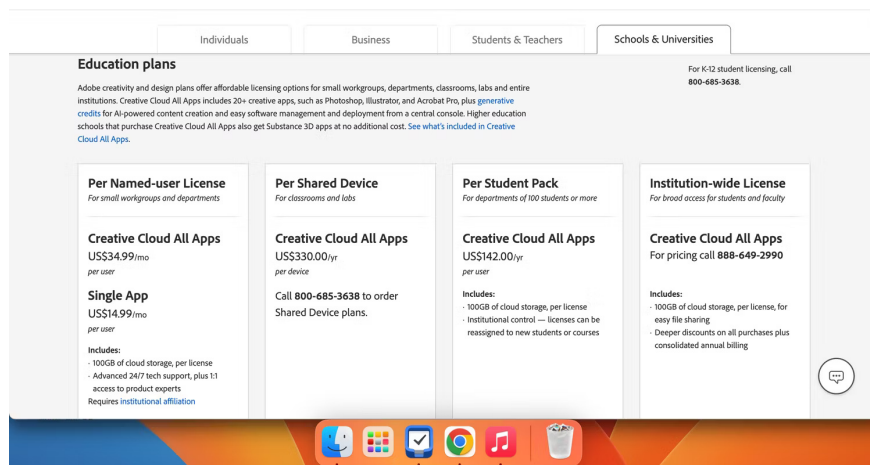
Individuals | Business | Students & Teachers | Schools & Universities

Education plans

Adobe creativity and design plans offer affordable licensing options for small workgroups, departments, classrooms, labs and entire institutions. Creative Cloud All Apps includes 20+ creative apps, such as Photoshop, Illustrator, and Acrobat Pro, plus generative credits for AI-powered content creation and easy software management and deployment from a central console. Higher education schools that purchase Creative Cloud All Apps also get Substance 3D apps at no additional cost. See what's included in Creative Cloud All Apps.

For K-12 student licensing, call 800-685-3638.

Per Named-user License
For small workgroups and departments

Creative Cloud All Apps
US$34.99/mo
per user

Single App
US$14.99/mo
per user

Includes:
- 100GB of cloud storage, per license
- Advanced 24/7 tech support, plus 1:1 access to product experts
Requires institutional affiliation

Per Shared Device
For classrooms and labs

Creative Cloud All Apps
US$330.00/yr
per device

Call 800-685-3638 to order Shared Device plans.

Per Student Pack
For departments of 100 students or more

Creative Cloud All Apps
US$142.00/yr
per user

Includes:
- 100GB of cloud storage, per license
- Institutional control — licenses can be reassigned to new students or courses

Institution-wide License
For broad access for students and faculty

Creative Cloud All Apps
For pricing call 888-649-2990

Includes:
- 100GB of cloud storage, per license, for easy file sharing
- Deeper discounts on all purchases plus consolidated annual billing